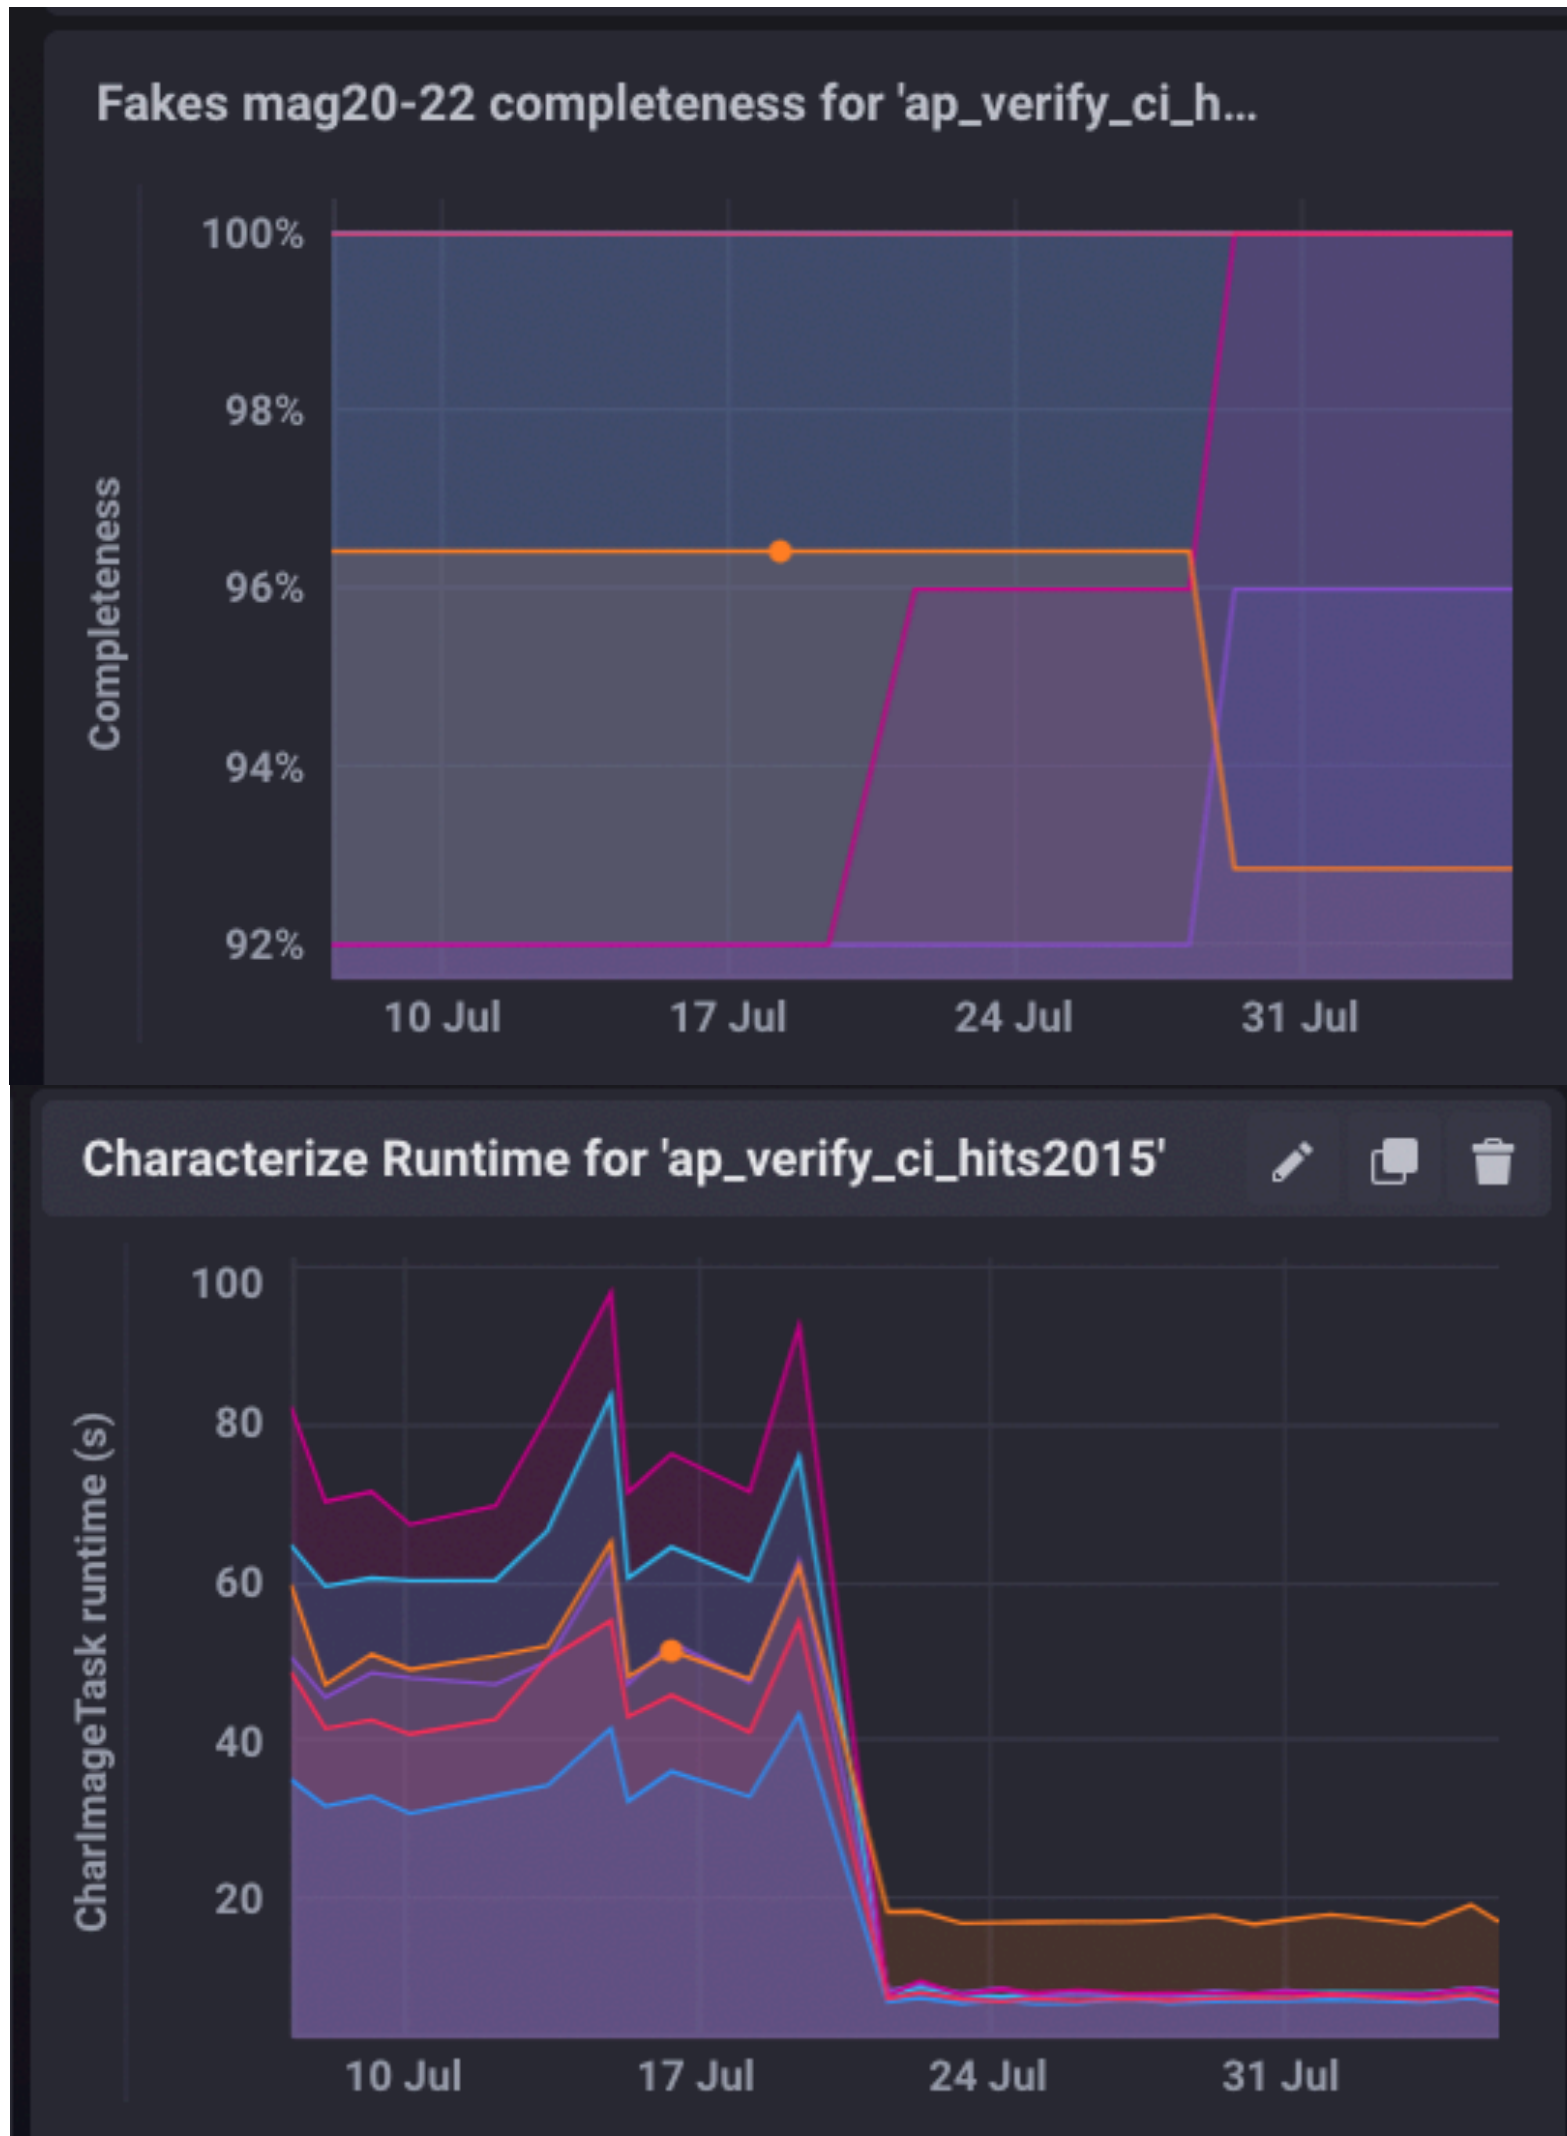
Fakes mag20-22 completeness for 'ap_verify_ci_h...

Completeness

100%
98%
96%
94%
92%

10 Jul
17 Jul
24 Jul
31 Jul

Characterize Runtime for 'ap_verify_ci_hits2015'

CharImageTask runtime (s)

100
80
60
40
20

10 Jul
17 Jul
24 Jul
31 Jul